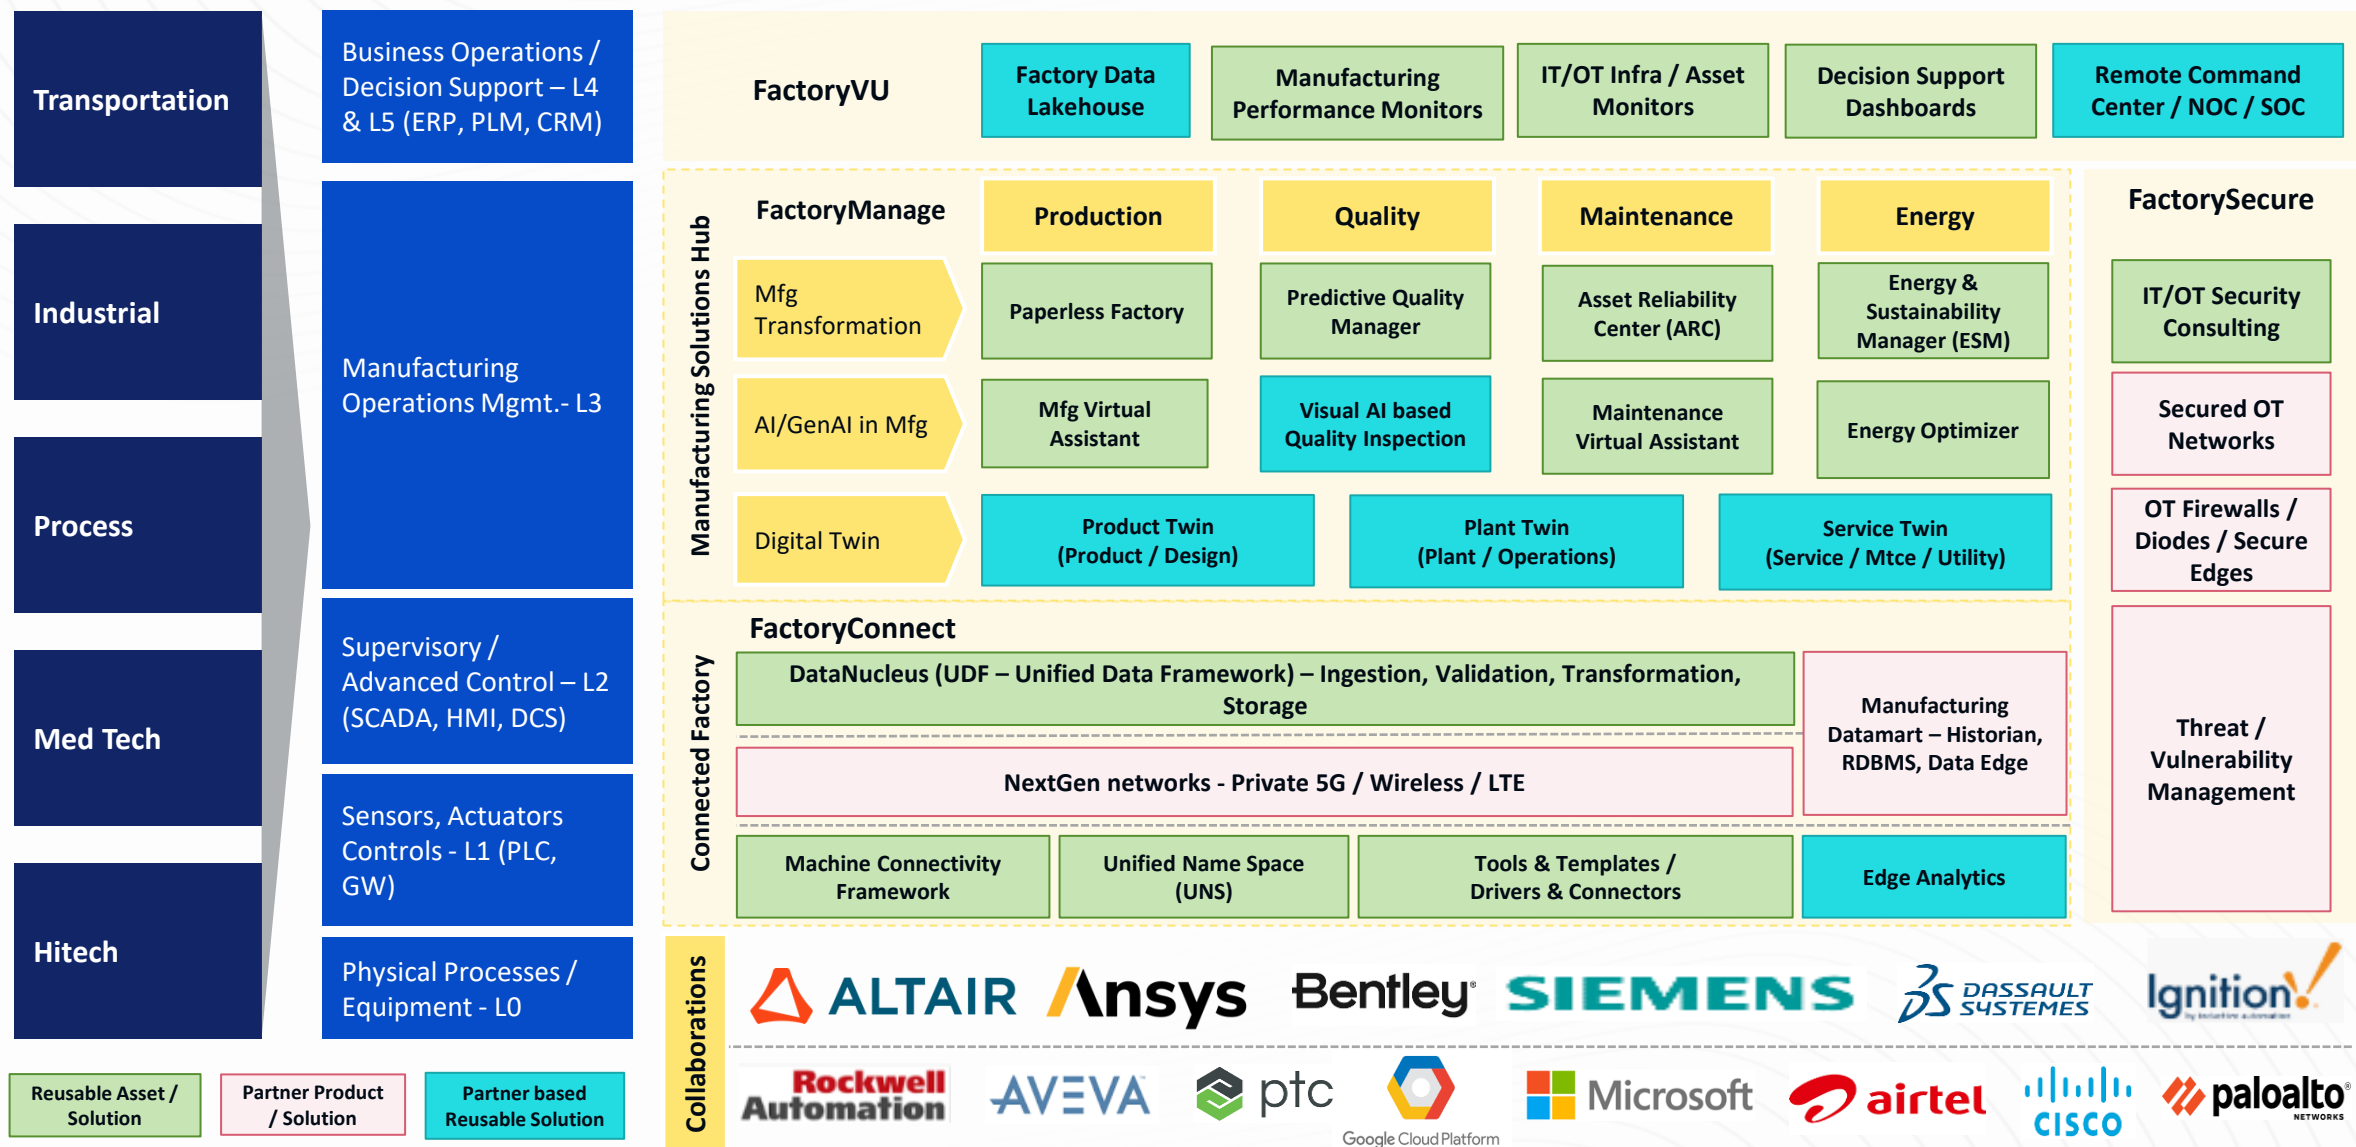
Transportation

Industrial

Process

Med Tech

Hitech

Business Operations / Decision Support – L4 & L5 (ERP, PLM, CRM)

Manufacturing Operations Mgmt.- L3

Supervisory / Advanced Control – L2 (SCADA, HMI, DCS)

Sensors, Actuators Controls - L1 (PLC, GW)

Physical Processes / Equipment - L0

FactoryVU

Factory Data Lakehouse

Manufacturing Performance Monitors

IT/OT Infra / Asset Monitors

Decision Support Dashboards

Remote Command Center / NOC / SOC

Manufacturing Solutions Hub

FactoryManage

Production

Quality

Maintenance

Energy

Mfg Transformation

Paperless Factory

Predictive Quality Manager

Asset Reliability Center (ARC)

Energy & Sustainability Manager (ESM)

AI/GenAI in Mfg

Mfg Virtual Assistant

Visual AI based Quality Inspection

Maintenance Virtual Assistant

Energy Optimizer

Digital Twin

Product Twin (Product / Design)

Plant Twin (Plant / Operations)

Service Twin (Service / Mtce / Utility)

FactorySecure

IT/OT Security Consulting

Secured OT Networks

OT Firewalls / Diodes / Secure Edges

Threat / Vulnerability Management

Connected Factory

FactoryConnect

DataNucleus (UDF – Unified Data Framework) – Ingestion, Validation, Transformation, Storage

Manufacturing Datamart – Historian, RDBMS, Data Edge

NextGen networks - Private 5G / Wireless / LTE

Machine Connectivity Framework

Unified Name Space (UNS)

Tools & Templates / Drivers & Connectors

Edge Analytics

Collaborations

ALTAIR

Ansys

Bentley

SIEMENS

3DS DASSAULT SYSTEMES

Ignition

Rockwell Automation

AVEVA

ptc

Google Cloud Platform

Microsoft

airtel

CISCO

paloalto NETWORKS

Reusable Asset / Solution

Partner Product / Solution

Partner based Reusable Solution